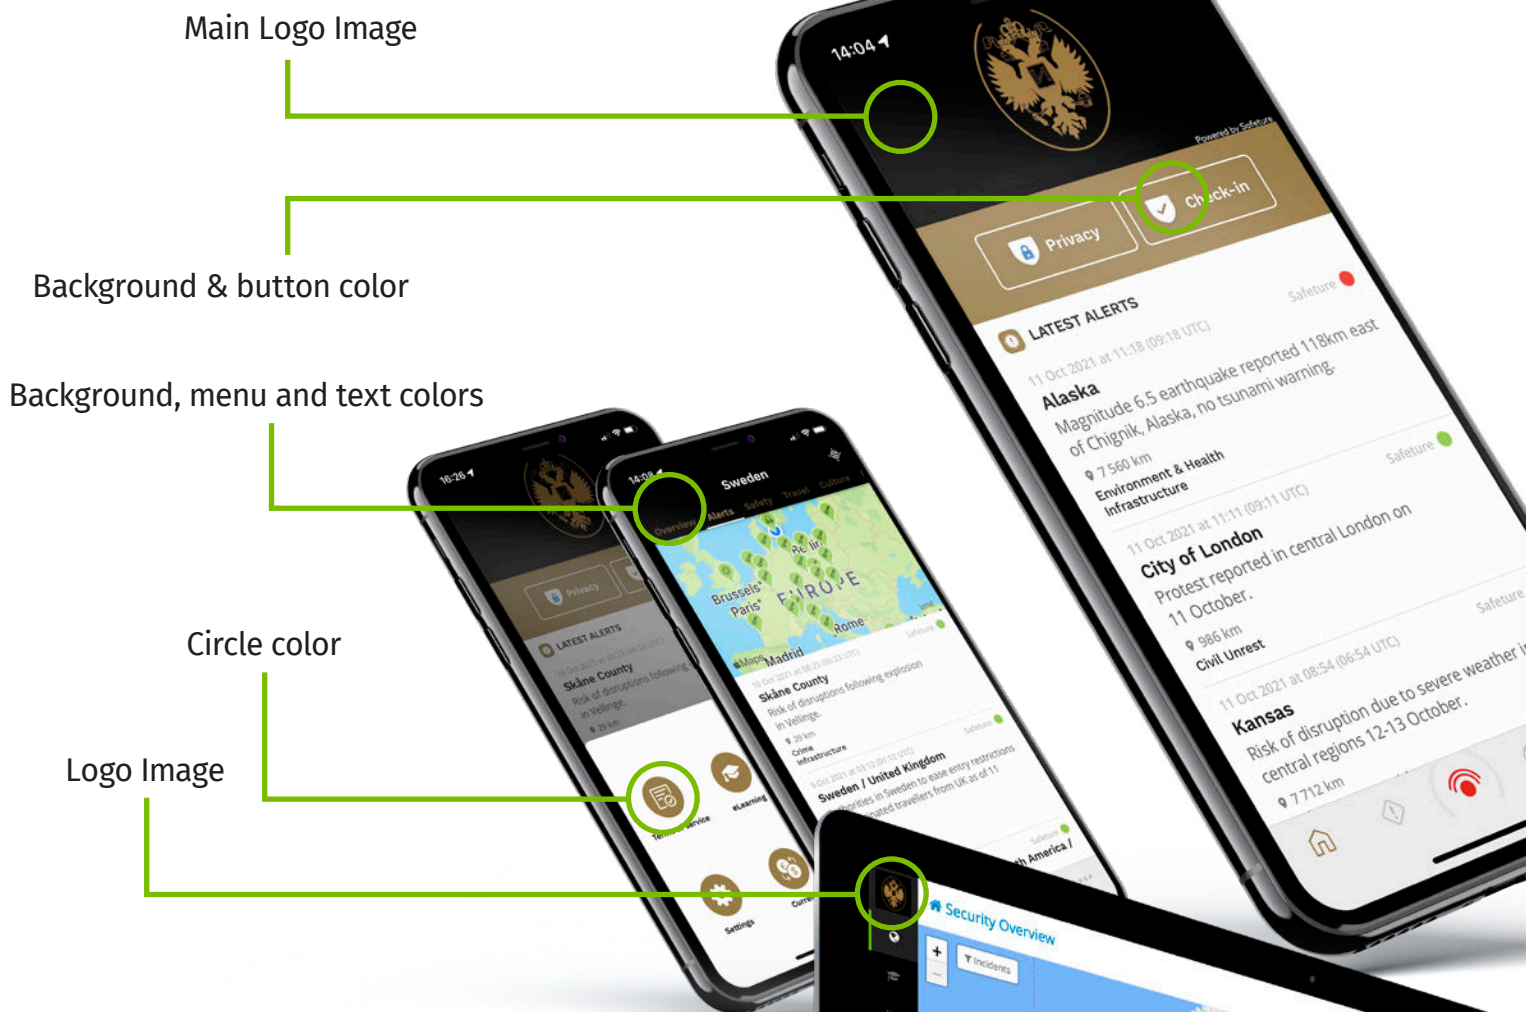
Main Logo Image

Background & button color

Background, menu and text colors

Circle color

Logo Image

14:04

Powered by Safeture

Privacy

Check-in

LATEST ALERTS

Safeture

11 Oct 2021 at 11:18 (09:18 UTC)

Alaska

Magnitude 6.5 earthquake reported 118km east of Chignik, Alaska, no tsunami warning.

7 560 km

Environment & Health

Infrastructure

Safeture

11 Oct 2021 at 11:11 (09:11 UTC)

City of London

Protest reported in central London on 11 October.

986 km

Civil Unrest

Safeture

11 Oct 2021 at 08:54 (06:54 UTC)

Kansas

Risk of disruption due to severe weather in central regions 12-13 October.

7 712 km

16:26

Privacy

LATEST ALERTS

Skåne County

Risk of disruptions following

in Vellinge.

29 km

Travel service

eLearning

Settings

14:08

Sweden

Overview

Alerts

Safety

Travel

Culture

Brussels

Paris

Berlin

EUROPE

Rome

Madrid

Maps

Safeture

Skåne County

Risk of disruptions following explosion in Vellinge.

29 km

Crime

Infrastructure

Safeture

Sweden / United Kingdom

Authorities in Sweden to ease entry restrictions for vaccinated travellers from UK as of 11

Safeture

North America /

Security Overview

Incidents